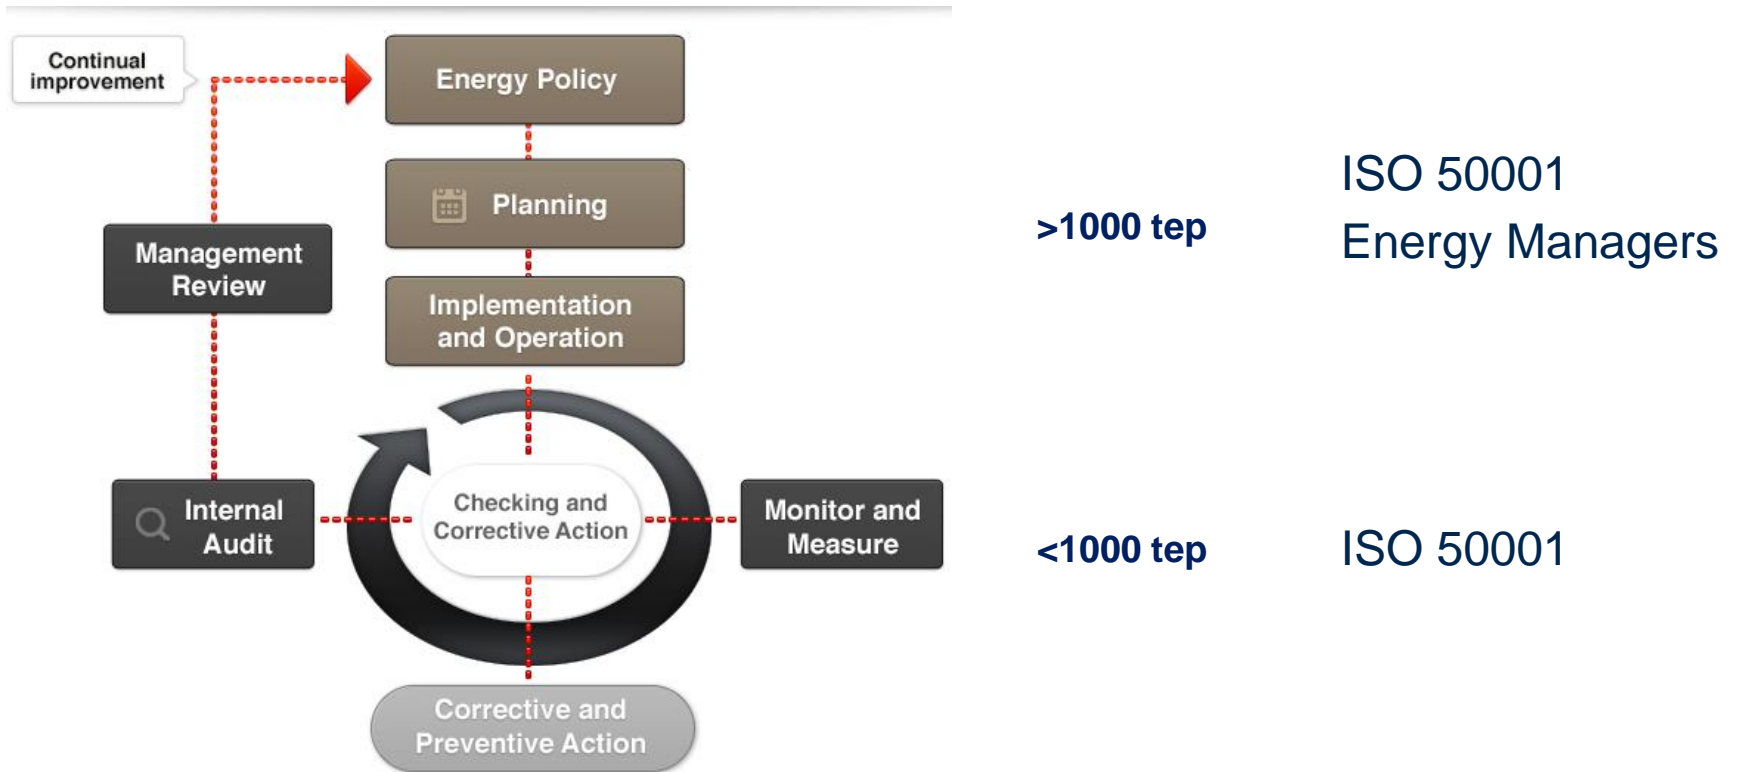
Continual improvement

Energy Policy

Planning

Management Review

Implementation and Operation

Internal Audit

Checking and Corrective Action

Monitor and Measure

Corrective and Preventive Action

>1000 tep

ISO 50001
Energy Managers

<1000 tep

ISO 50001